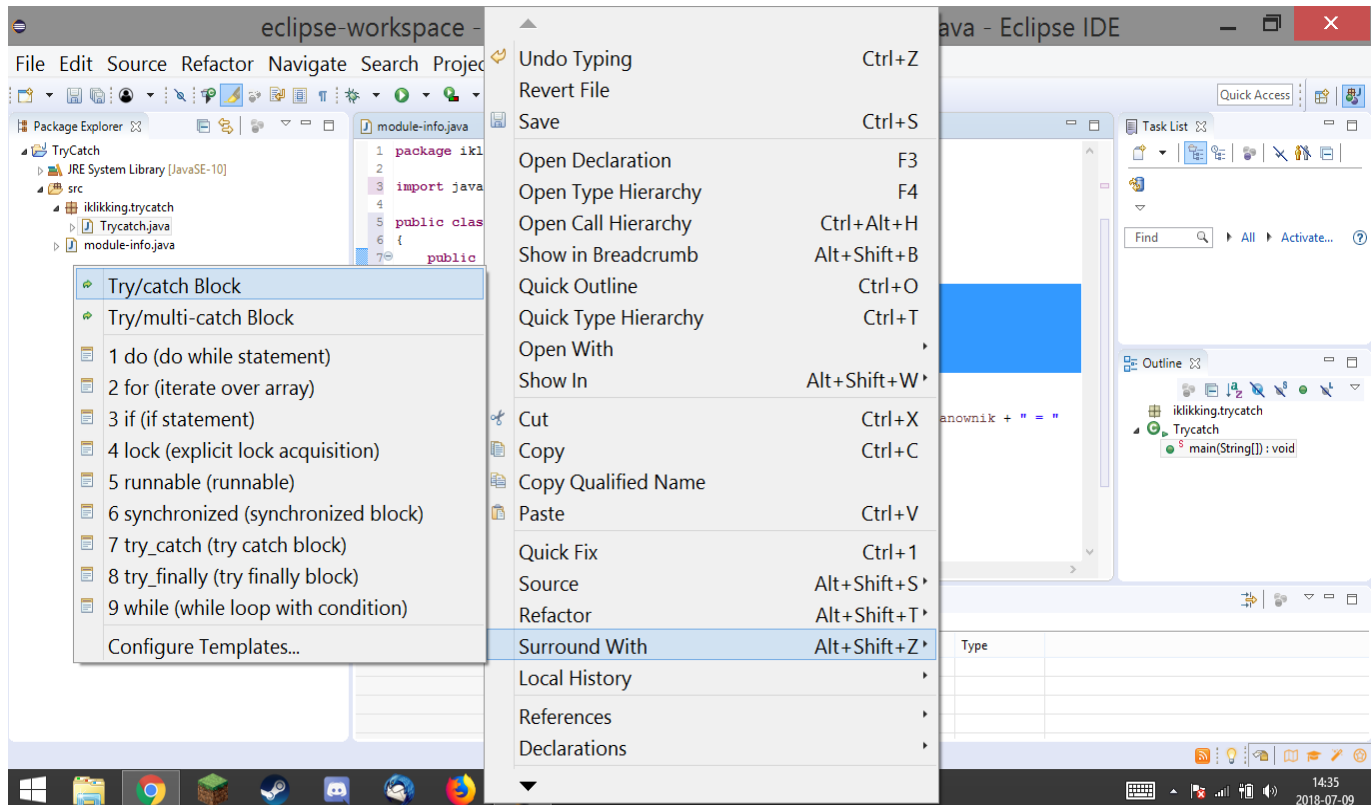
eclipse-workspace - ava - Eclipse IDE

File Edit Source Refactor Navigate Search Projec

Quick Access

Package Explorer
TryCatch
JRE System Library [JavaSE-10]
src
iklikking.trycatch
Trycatch.java
module-info.java

module-info.java
1 package ikl
2
3 import java
4
5 public clas
6 {
7 public

anownik + " = "

Try/catch Block
Try/multi-catch Block
1 do (do while statement)
2 for (iterate over array)
3 if (if statement)
4 lock (explicit lock acquisition)
5 runnable (runnable)
6 synchronized (synchronized block)
7 try_catch (try catch block)
8 try_finally (try finally block)
9 while (while loop with condition)
Configure Templates...

Undo Typing Ctrl+Z
Revert File
Save Ctrl+S
Open Declaration F3
Open Type Hierarchy F4
Open Call Hierarchy Ctrl+Alt+H
Show in Breadcrumb Alt+Shift+B
Quick Outline Ctrl+O
Quick Type Hierarchy Ctrl+T
Open With
Show In Alt+Shift+W
Cut Ctrl+X
Copy Ctrl+C
Copy Qualified Name
Paste Ctrl+V
Quick Fix Ctrl+1
Source Alt+Shift+S
Refactor Alt+Shift+T
Surround With Alt+Shift+Z
Local History
References
Declarations

Task List
Find All Activate...

Outline
iklikking.trycatch
Trycatch
main(String[]) : void

Type

14:35
2018-07-09